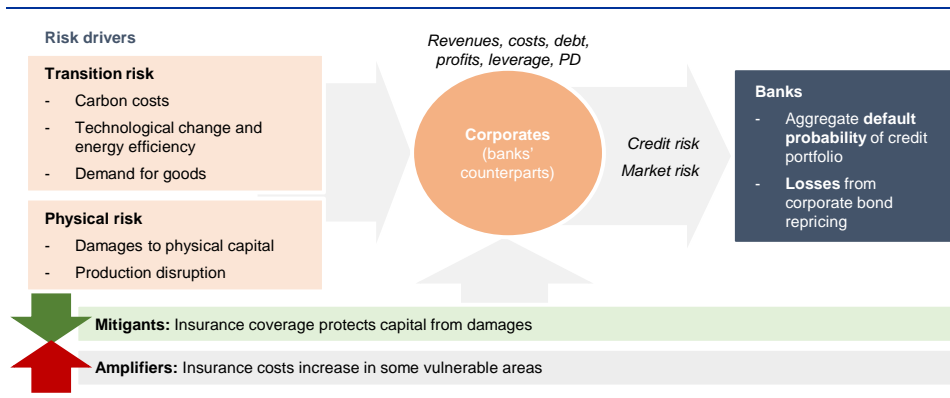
Risk drivers

Transition risk
- Carbon costs
- Technological change and energy efficiency
- Demand for goods

Physical risk
- Damages to physical capital
- Production disruption

Revenues, costs, debt, profits, leverage, PD

Corporates (banks' counterparts)

Credit risk
Market risk

Banks
- Aggregate **default probability** of credit portfolio
- **Losses** from corporate bond repricing

**Mitigants:** Insurance coverage protects capital from damages

**Amplifiers:** Insurance costs increase in some vulnerable areas